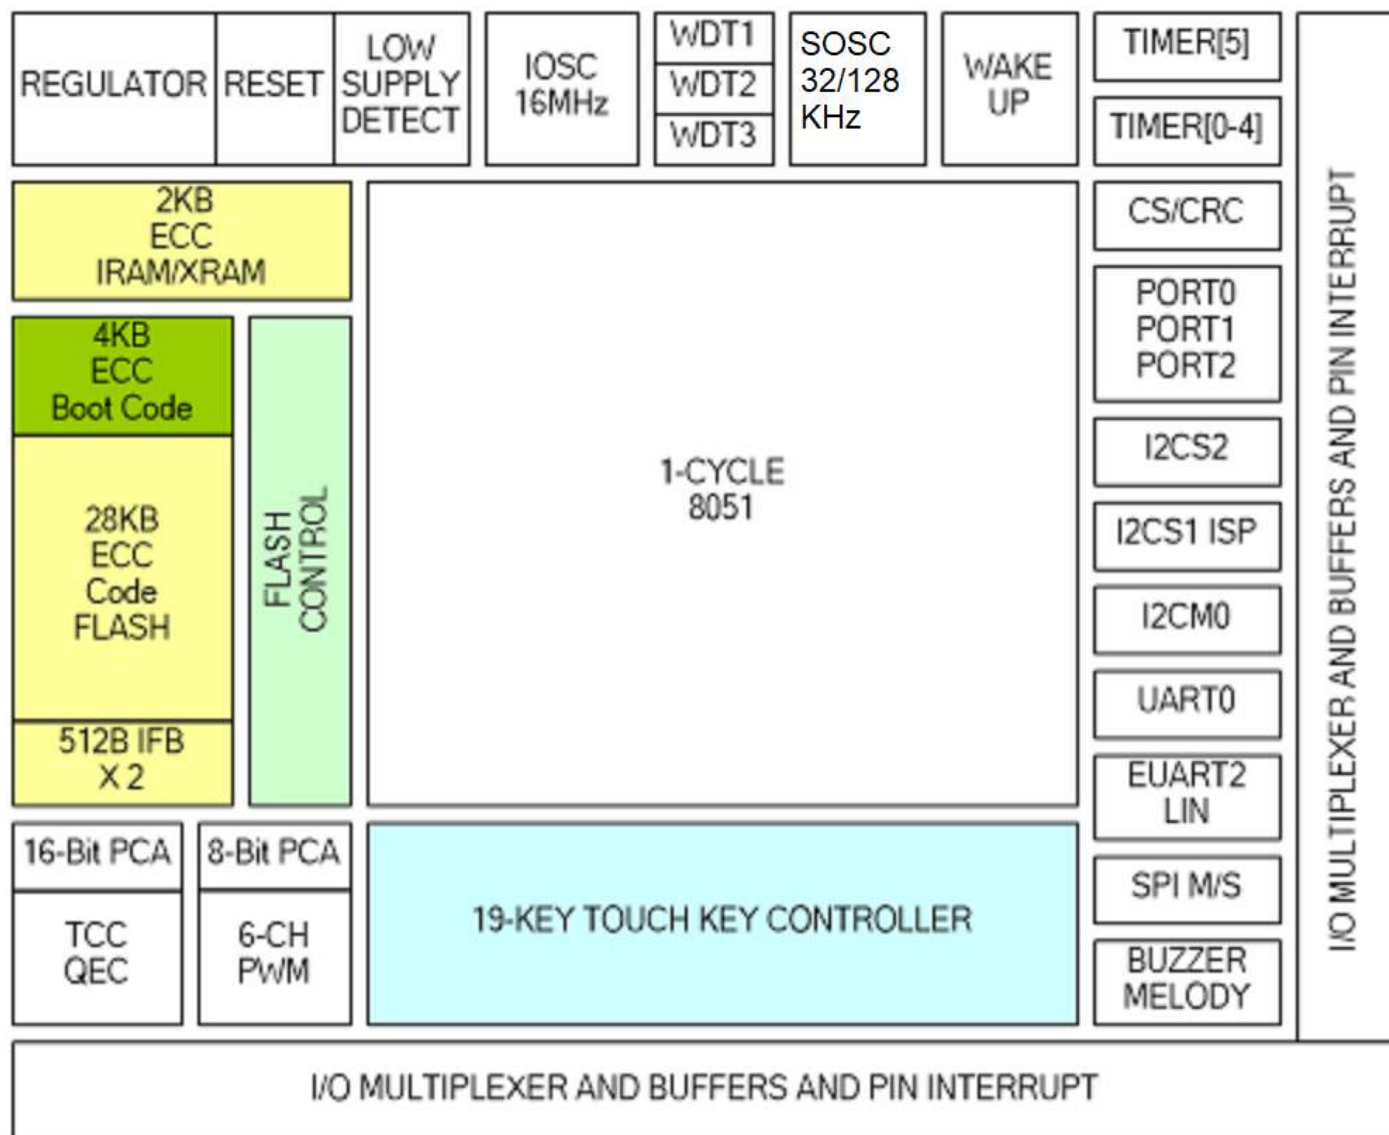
REGULATOR

RESET

LOW SUPPLY DETECT

IOSC 16MHz

WDT1

WDT2

WDT3

SOSC 32/128 KHz

WAKE UP

TIMER[5]

TIMER[0-4]

2KB ECC IRAM/XRAM

CS/CRC

PORT0 PORT1 PORT2

4KB ECC Boot Code

FLASH CONTROL

1-CYCLE 8051

I2CS2

28KB ECC Code FLASH

I2CS1 ISP

I2CM0

UART0

512B IFB X 2

EUART2 LIN

16-Bit PCA

8-Bit PCA

19-KEY TOUCH KEY CONTROLLER

SPI M/S

TCC QEC

6-CH PWM

BUZZER MELODY

I/O MULTIPLEXER AND BUFFERS AND PIN INTERRUPT

I/O MULTIPLEXER AND BUFFERS AND PIN INTERRUPT